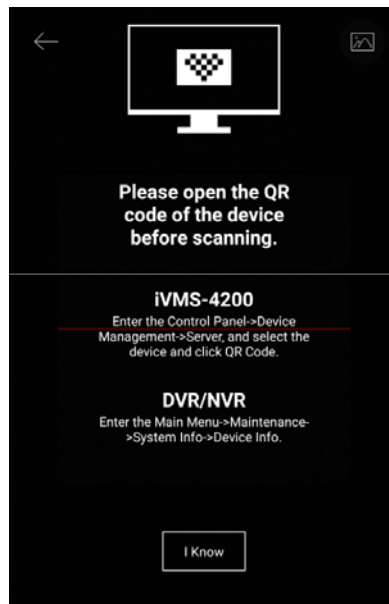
Please open the QR code of the device before scanning.

iVMS-4200

Enter the Control Panel->Device Management->Server, and select the device and click QR Code.

DVR/NVR

Enter the Main Menu->Maintenance->System Info->Device Info.

I Know